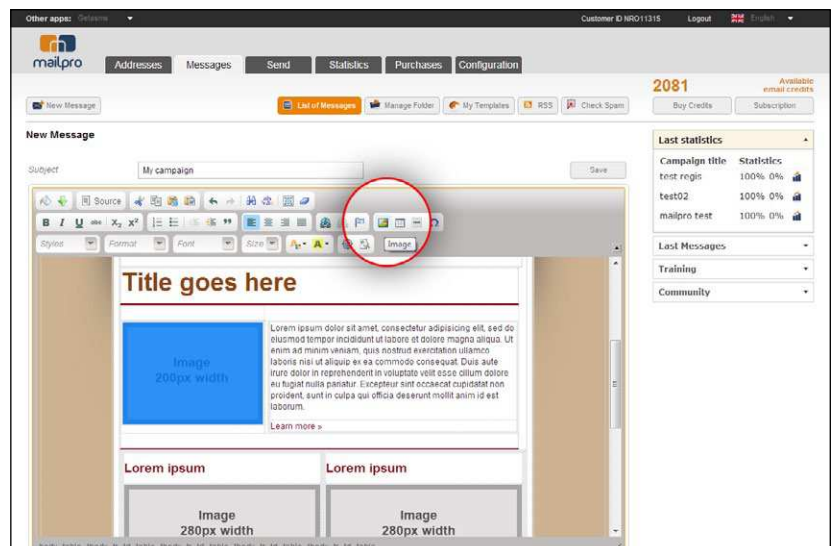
Other apps: Getavine

Customer ID NRO11315 Logout English

mailpro

Addresses Messages Send Statistics Purchases Configuration

2081 Available email credits

New Message

List of Messages Manage Folder My Templates RSS Check Spam

Buy Credits Subscription

New Message

Subject My campaign Save

Source

B I U abc $X_2$ $X^2$

Styles Format Font Size

Image

Title goes here

Image 200px width

Lorem ipsum dolor sit amet, consectetur adipisicing elit, sed do eiusmod tempor incididunt ut labore et dolore magna aliqua. Ut enim ad minim veniam, quis nostrud exercitation ullamco laboris nisi ut aliquip ex ea commodo consequat. Duis aute irure dolor in reprehenderit in voluptate velit esse cillum dolore eu fugiat nulla pariatur. Excepteur sint occaecat cupidatat non proident, sunt in culpa qui officia deserunt mollit anim id est laborum.

Learn more »

Lorem ipsum

Lorem ipsum

Image 280px width

Image 280px width

Last statistics

| Campaign title | Statistics |
|---|---|
| test regis | 100% 0% |
| test02 | 100% 0% |
| mailpro test | 100% 0% |

Last Messages

Training

Community